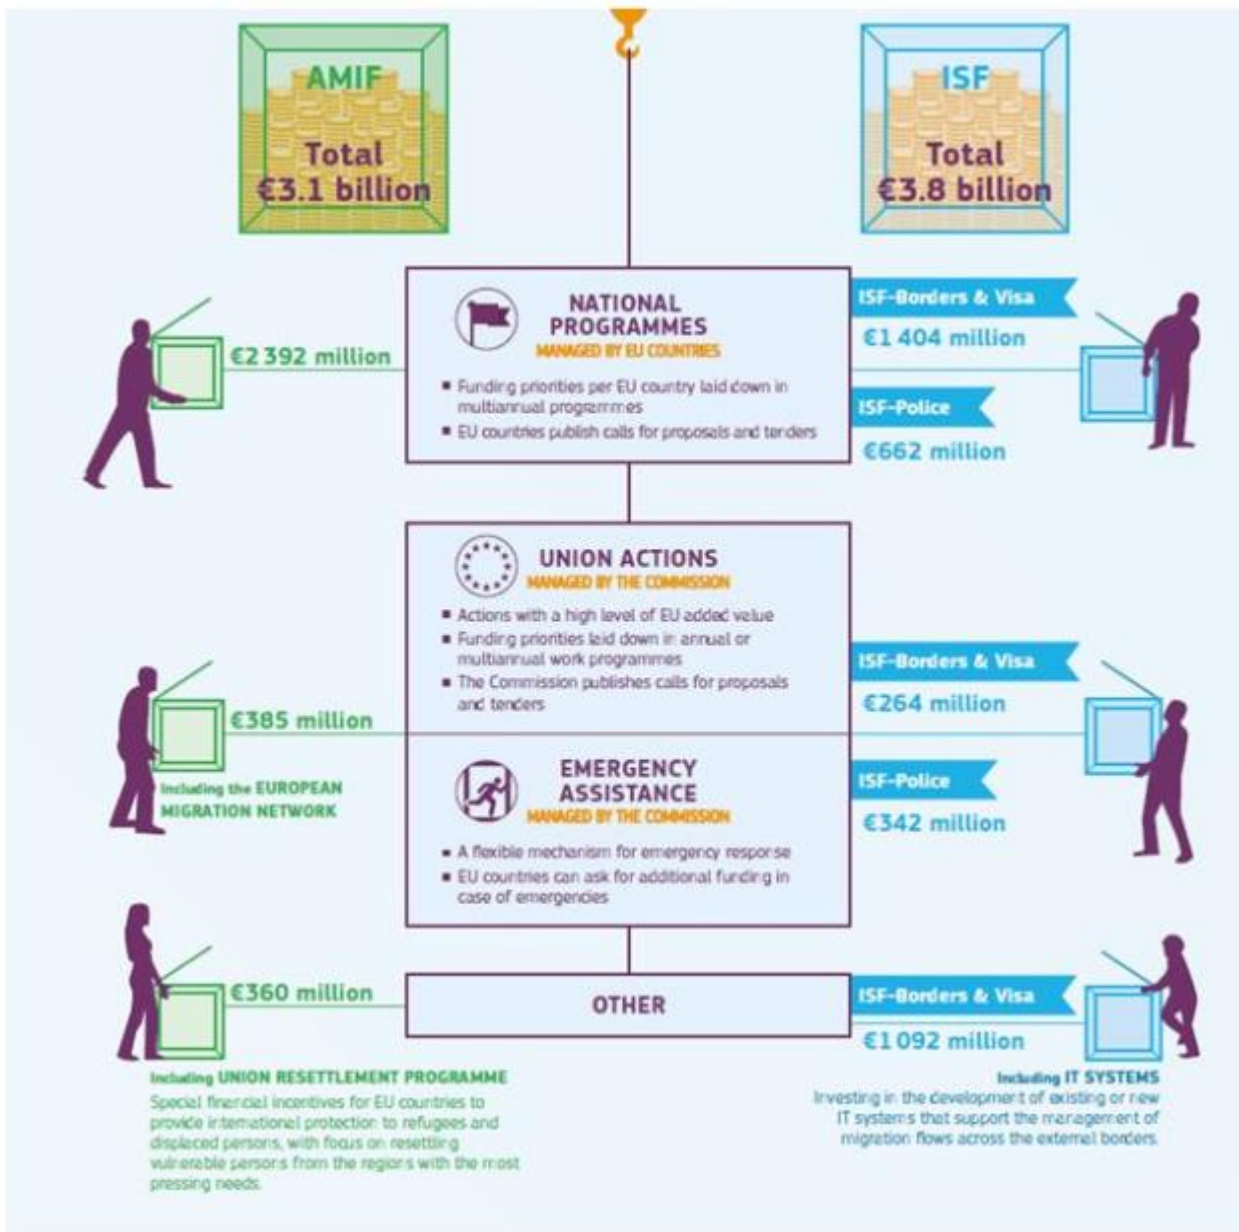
AMIF
Total
€3.1 billion

ISF
Total
€3.8 billion

NATIONAL PROGRAMMES
MANAGED BY EU COUNTRIES
■ Funding priorities per EU country laid down in multiannual programmes
■ EU countries publish calls for proposals and tenders

€2 392 million

ISF-Borders & Visa
€1 404 million
ISF-Police
€662 million

UNION ACTIONS
MANAGED BY THE COMMISSION
■ Actions with a high level of EU added value
■ Funding priorities laid down in annual or multiannual work programmes
■ The Commission publishes calls for proposals and tenders

EMERGENCY ASSISTANCE
MANAGED BY THE COMMISSION
■ A flexible mechanism for emergency response
■ EU countries can ask for additional funding in case of emergencies

€385 million
Including the EUROPEAN MIGRATION NETWORK

ISF-Borders & Visa
€264 million
ISF-Police
€342 million

OTHER

€360 million
Including UNION RESETTLEMENT PROGRAMME
Special financial incentives for EU countries to provide international protection to refugees and displaced persons, with focus on resettling vulnerable persons from the regions with the most pressing needs.

ISF-Borders & Visa
€1 092 million
Including IT SYSTEMS
Investing in the development of existing or new IT systems that support the management of migration flows across the external borders.